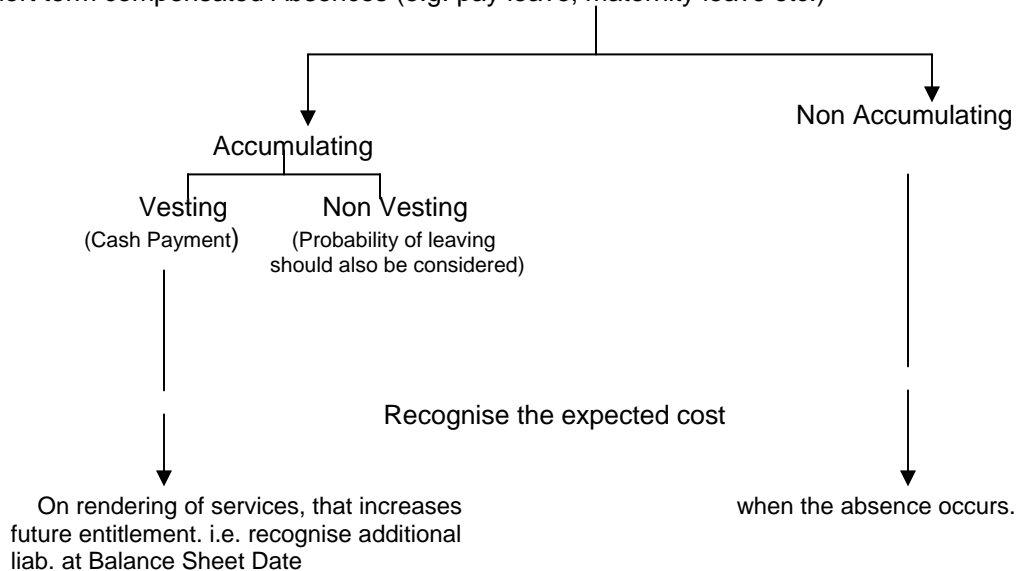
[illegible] term compensated Absences (e.g. pay leave, maternity leave etc.)

Accumulating

Non Accumulating

Vesting
(Cash Payment)

Non Vesting
(Probability of leaving should also be considered)

Recognise the expected cost

On rendering of services, that increases future entitlement. i.e. recognise additional liab. at Balance Sheet Date

when the absence occurs.